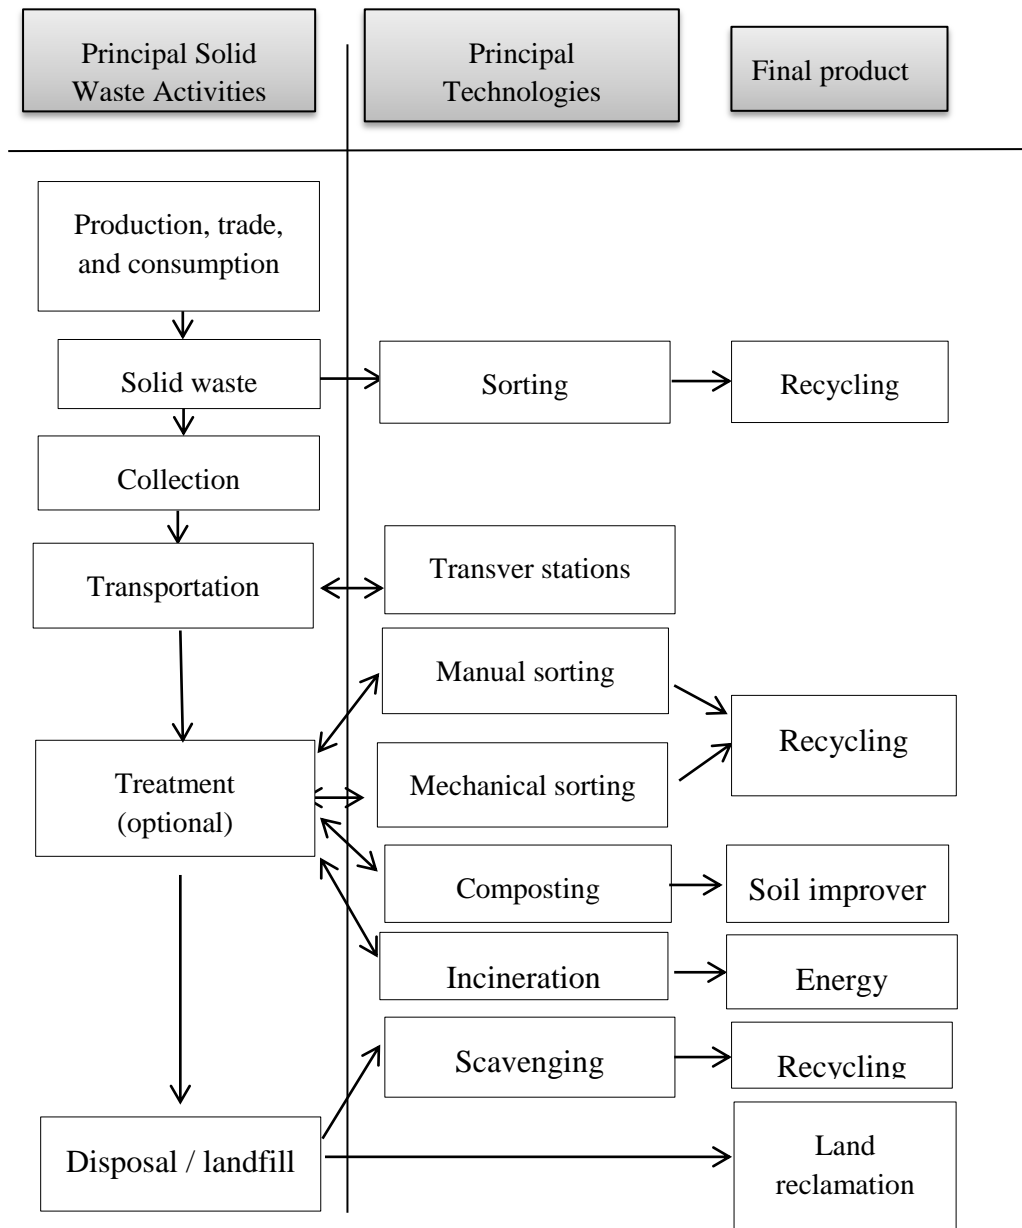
Principal Solid Waste Activities

Principal Technologies

Final product

Production, trade, and consumption

Solid waste

Sorting

Recycling

Collection

Transportation

Transver stations

Manual sorting

Recycling

Treatment (optional)

Mechanical sorting

Composting

Soil improver

Incineration

Energy

Scavenging

Recycling

Disposal / landfill

Land reclamation